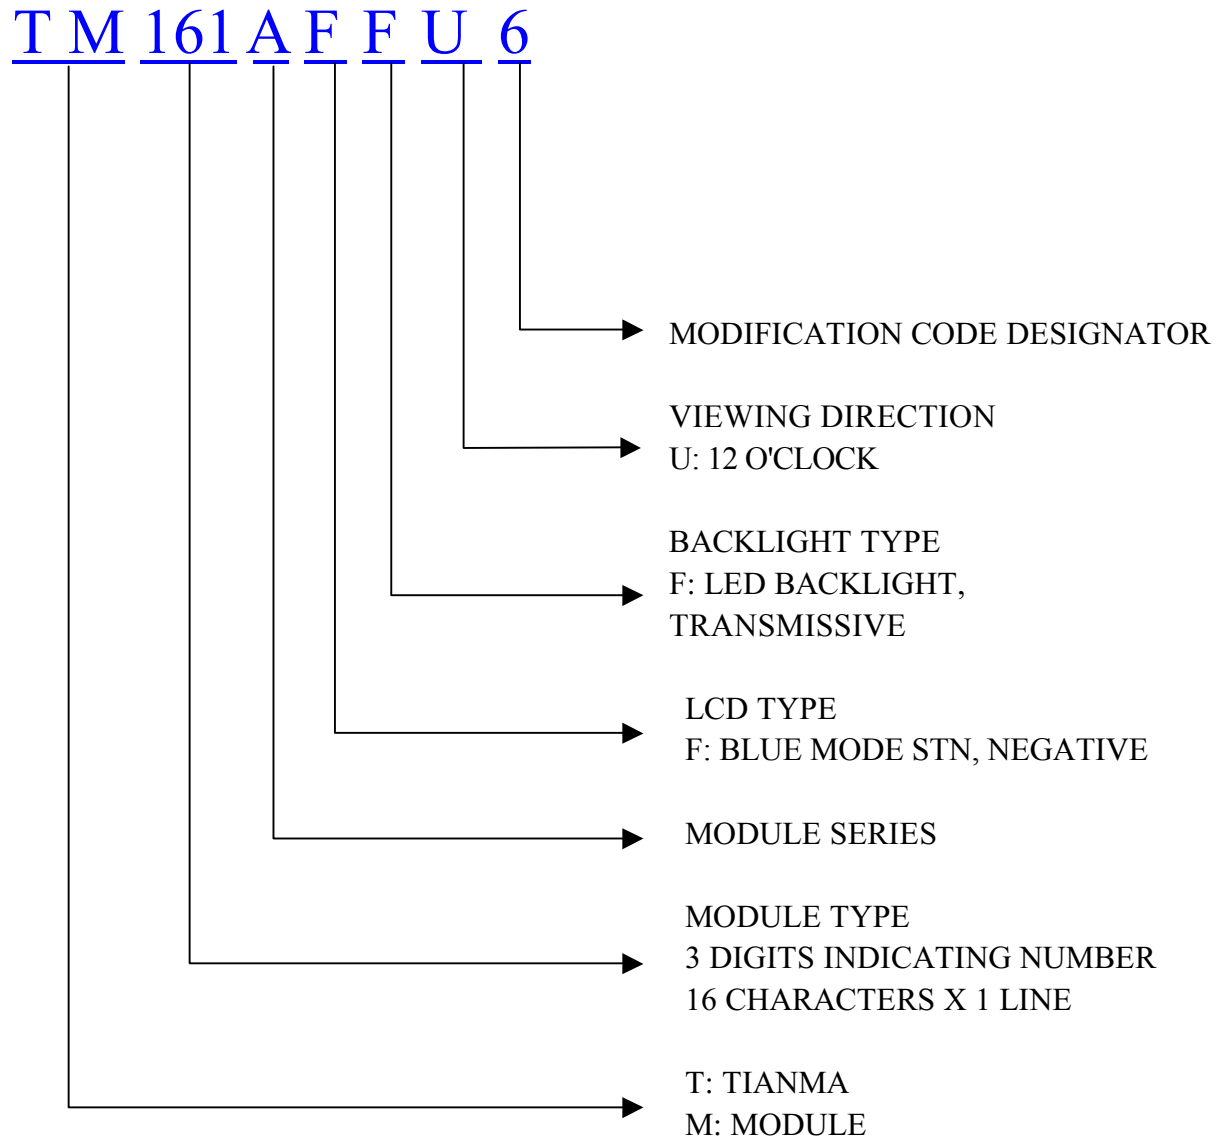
T M 161 A F F U 6

MODIFICATION CODE DESIGNATOR

VIEWING DIRECTION
U: 12 O'CLOCK

BACKLIGHT TYPE
F: LED BACKLIGHT, TRANSMISSIVE

LCD TYPE
F: BLUE MODE STN, NEGATIVE

MODULE SERIES

MODULE TYPE
3 DIGITS INDICATING NUMBER
16 CHARACTERS X 1 LINE

T: TIANMA
M: MODULE